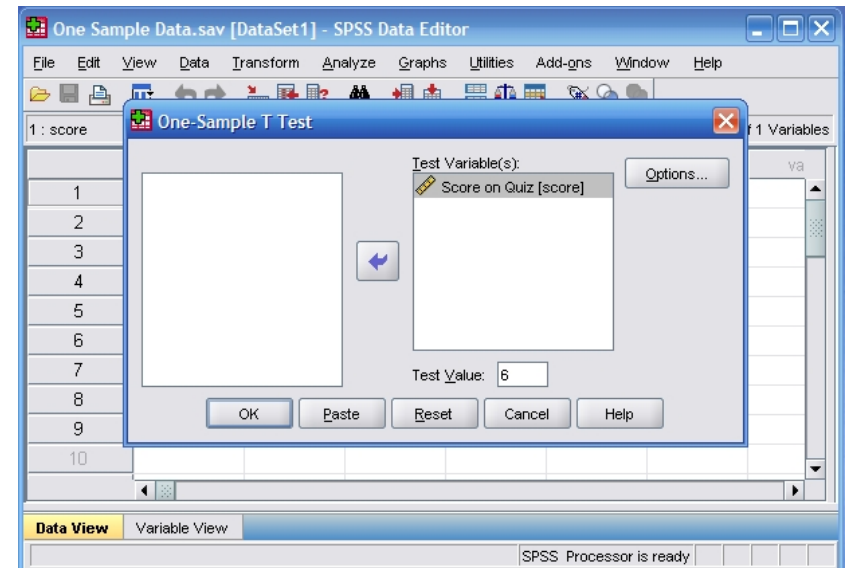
One Sample Data.sav [DataSet1] - SPSS Data Editor

File Edit View Data Transform Analyze Graphs Utilities Add-ons Window Help

1 : score

f 1 Variables

va

1
2
3
4
5
6
7
8
9
10

One-Sample T Test

Test Variable(s):

Score on Quiz [score]

Options...

Test Value: 6

OK Paste Reset Cancel Help

Data View Variable View

SPSS Processor is ready